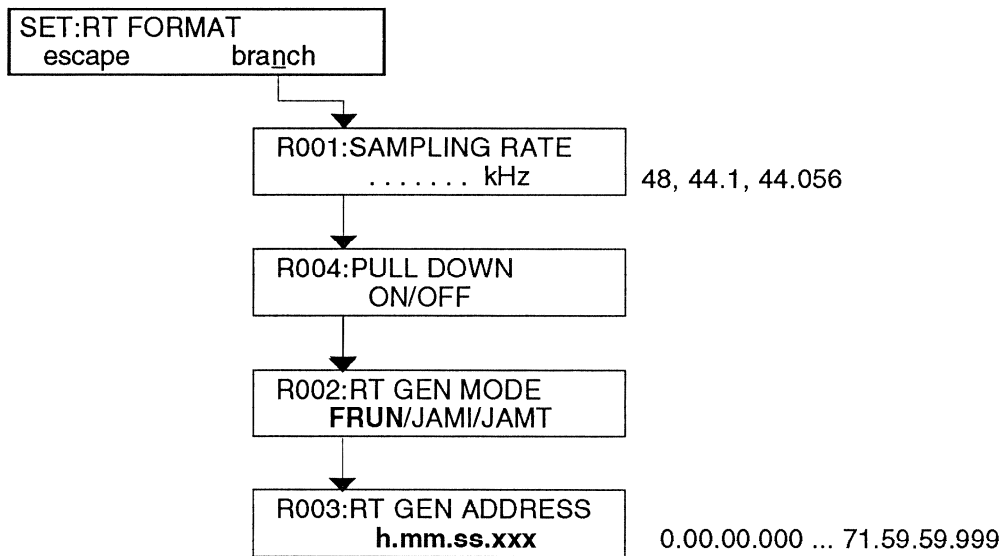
SET:RT FORMAT
escape branch

R001:SAMPLING RATE
. . . . . . . kHz

48, 44.1, 44.056

R004:PULL DOWN
ON/OFF

R002:RT GEN MODE
**FRUN**/JAMI/JAMT

R003:RT GEN ADDRESS
**h.mm.ss.xxx**

0.00.00.000 ... 71.59.59.999